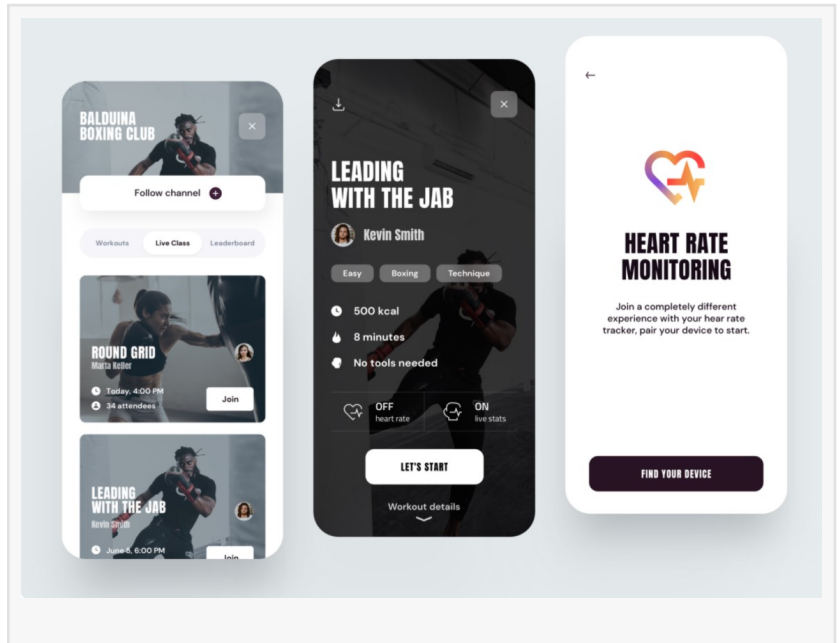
BALDUINA BOXING CLUB

Follow channel

Workouts
Live Class
Leaderboard

ROUND GRID
Marta Keller

Today, 4:00 PM
34 attendees

Join

LEADING WITH THE JAB
Kevin Smith

June 8, 6:00 PM

Join

LEADING WITH THE JAB

Kevin Smith

Easy
Boxing
Technique

500 kcal
8 minutes
No tools needed

OFF
heart rate

ON
live stats

LET'S START

Workout details

←

HEART RATE MONITORING

Join a completely different experience with your hear rate tracker, pair your device to start.

FIND YOUR DEVICE